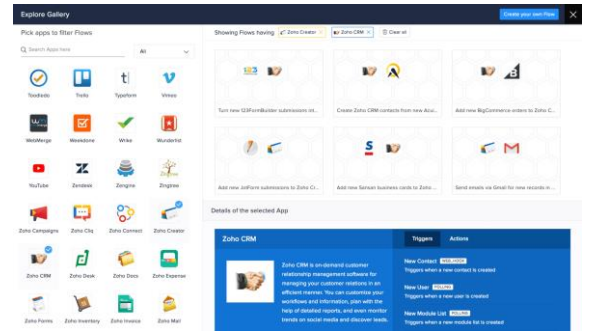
Explore Gallery

Create your own Flows

Pick apps to filter Flows

Search Apps here

All

Toodledo

Trello

Typeform

Vimeo

WebMerge

Weekdone

Wrike

Wunderlist

YouTube

Zendesk

Zengine

Zingtree

Zoho Campaigns

Zoho Cliq

Zoho Connect

Zoho Creator

Zoho CRM

Zoho Desk

Zoho Docs

Zoho Expense

Zoho Forms

Zoho Inventory

Zoho Invoice

Zoho Mail

Showing Flows having Zoho Creator × Zoho CRM × Clear all

Turn new 123FormBuilder submissions int...

Create Zoho CRM contacts from new Acu...

Add new BigCommerce orders to Zoho C...

Add new JotForm submissions to Zoho Cr...

Add new Sansan business cards to Zoho...

Send emails via Gmail for new records in...

Details of the selected App

Zoho CRM

Zoho CRM is an on-demand customer relationship management software for managing your customer relations in an efficient manner. You can customize your workflows and information, plan with the help of detailed reports, and even monitor trends on social media and discover leads.

Triggers

Actions

New Contact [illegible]
Triggers when a new contact is created

New User POLLING
Triggers when a new user is created

New Module List POLLING
Triggers when a new module list is created